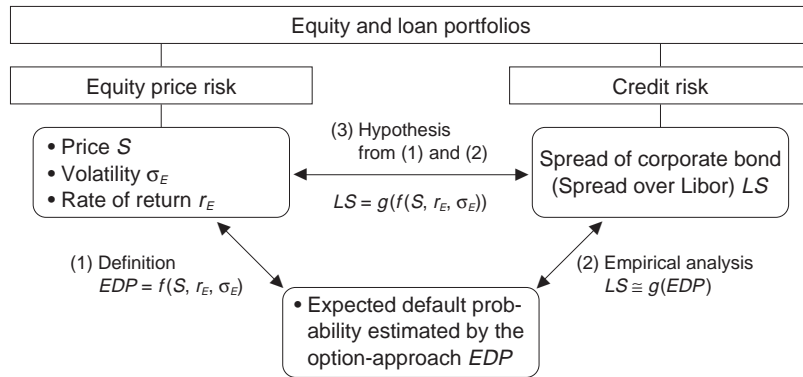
Equity and loan portfolios

Equity price risk

Credit risk

• Price $S$
• Volatility $\sigma_E$
• Rate of return $r_E$

(3) Hypothesis from (1) and (2)

$LS = g(f(S, r_E, \sigma_E))$

Spread of corporate bond (Spread over Libor) $LS$

(1) Definition
$EDP = f(S, r_E, \sigma_E)$

(2) Empirical analysis
$LS \cong g(EDP)$

• Expected default probability estimated by the option-approach $EDP$